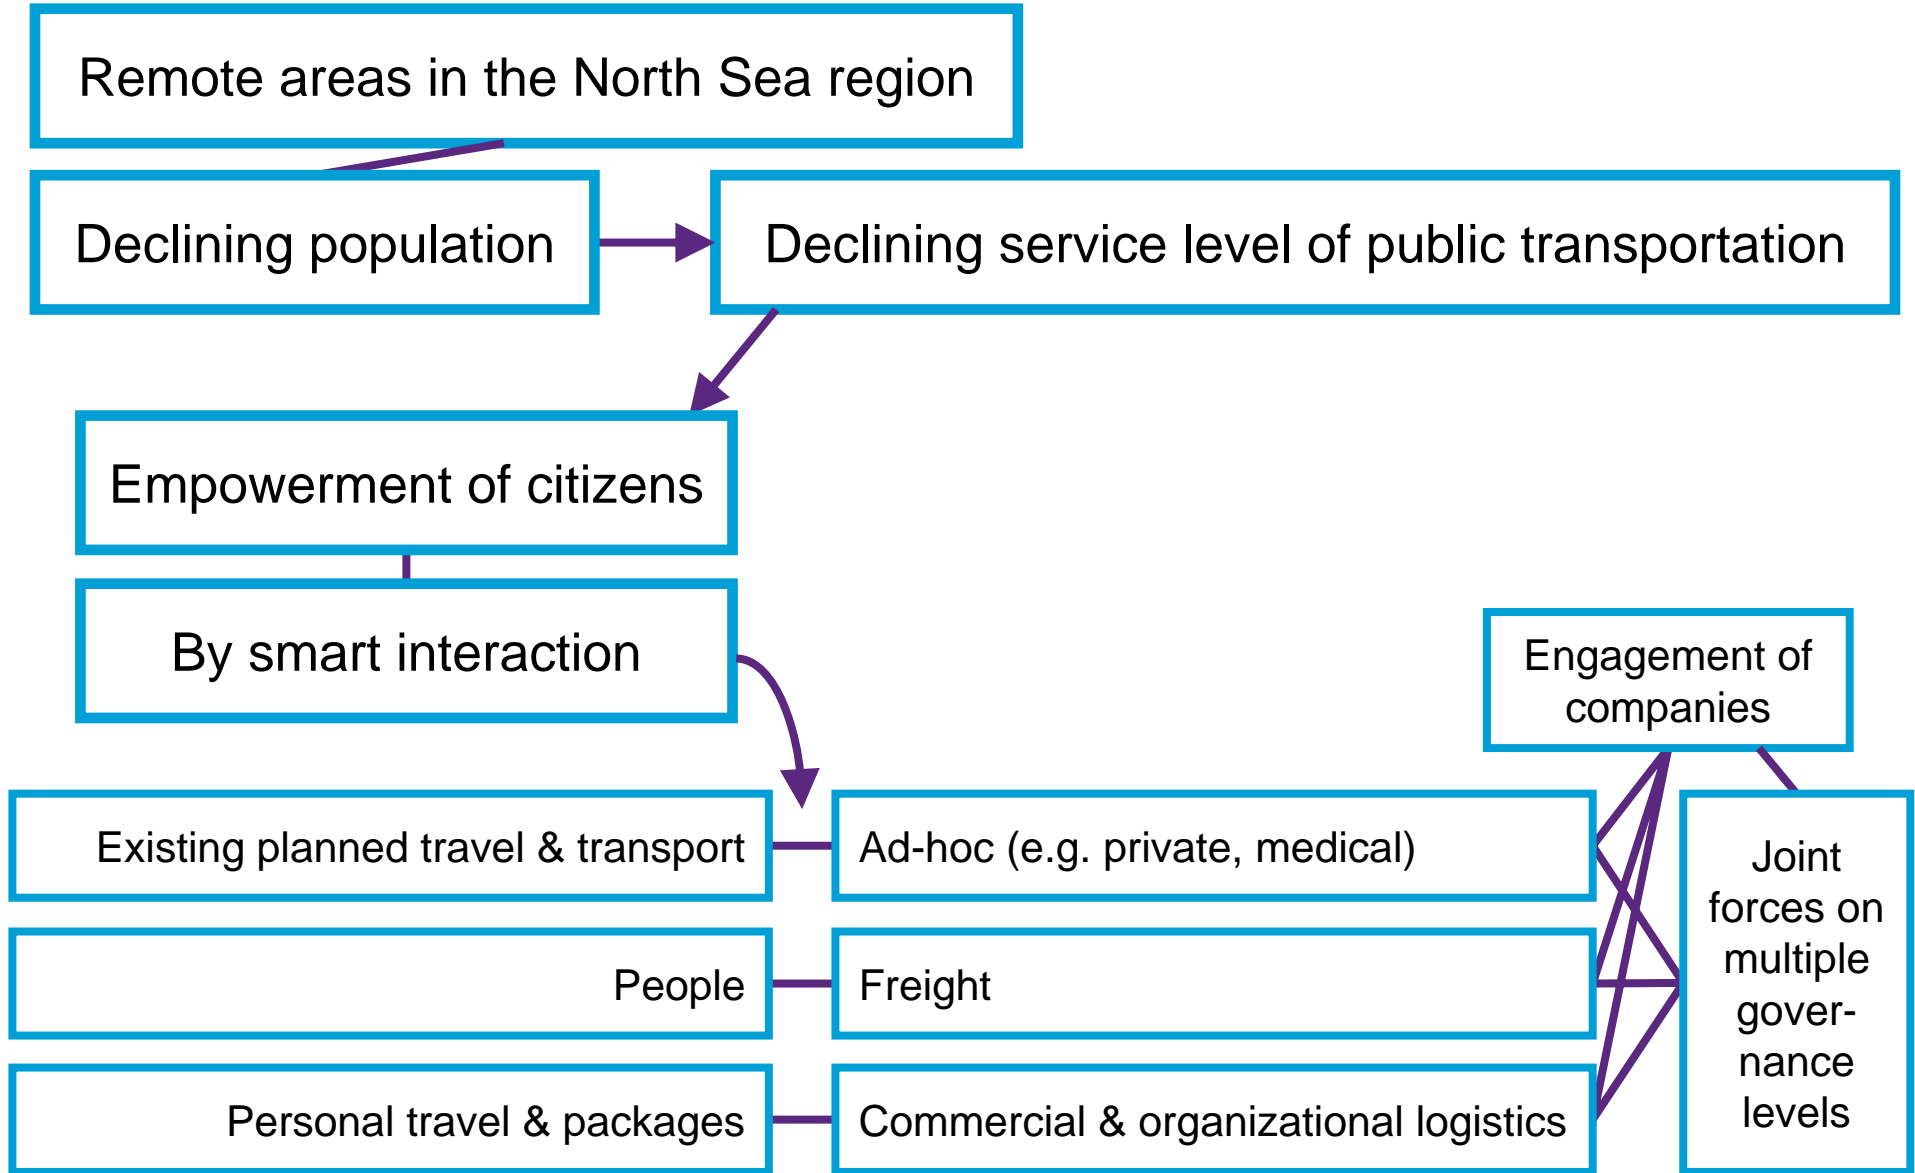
Remote areas in the North Sea region

Declining population

Declining service level of public transportation

Empowerment of citizens

By smart interaction

Engagement of companies

Existing planned travel & transport

Ad-hoc (e.g. private, medical)

Joint forces on multiple governance levels

People

Freight

Personal travel & packages

Commercial & organizational logistics